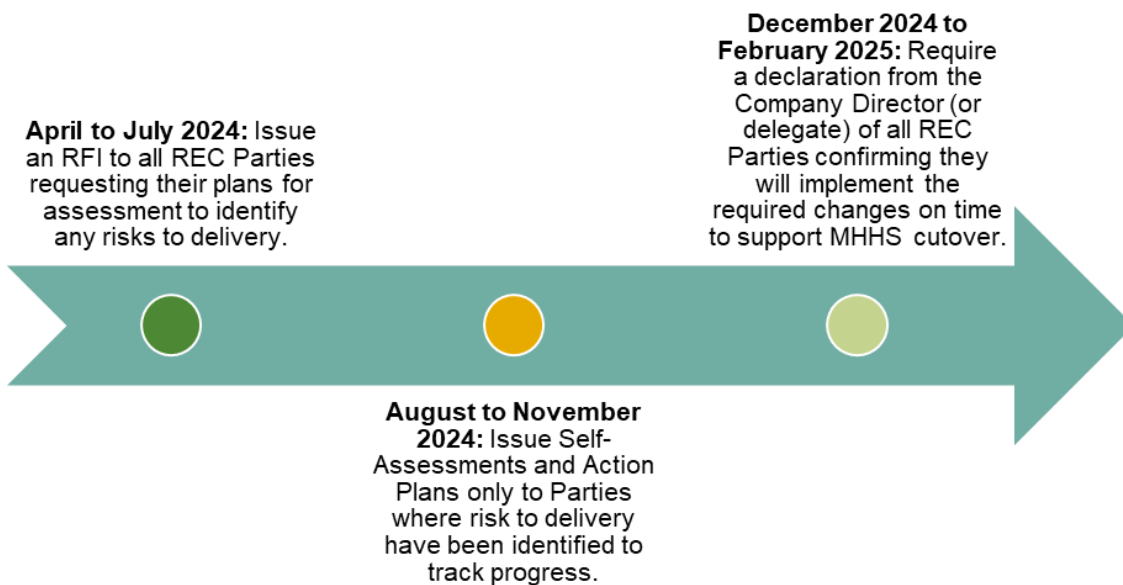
**April to July 2024:** Issue an RFI to all REC Parties requesting their plans for assessment to identify any risks to delivery.

**August to November 2024:** Issue Self-Assessments and Action Plans only to Parties where risk to delivery have been identified to track progress.

**December 2024 to February 2025:** Require a declaration from the Company Director (or delegate) of all REC Parties confirming they will implement the required changes on time to support MHHS cutover.